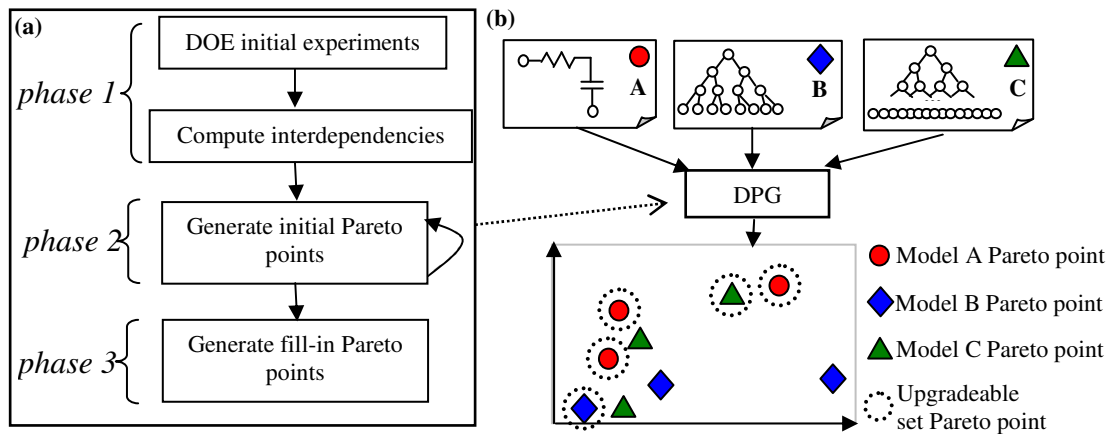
(a)

phase 1

DOE initial experiments

Compute interdependencies

phase 2

Generate initial Pareto points

phase 3

Generate fill-in Pareto points

(b)

A

B

C

DPG

Model A Pareto point

Model B Pareto point

Model C Pareto point

Upgradeable set Pareto point